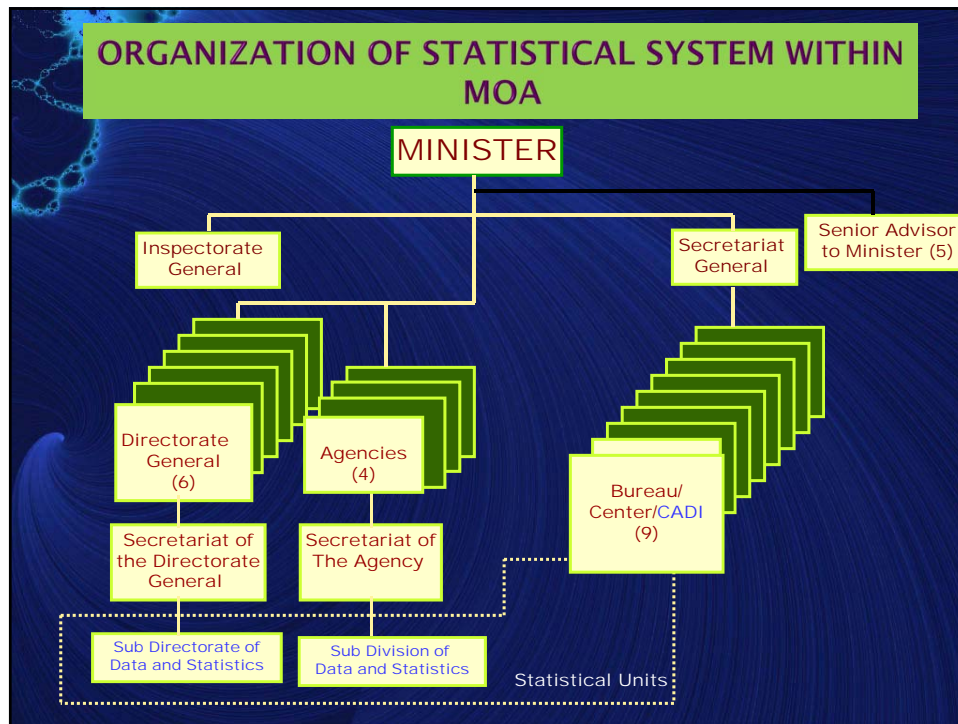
ORGANIZATION OF STATISTICAL SYSTEM WITHIN MOA

MINISTER

Inspectorate General

Secretariat General

Senior Advisor to Minister (5)

Directorate General (6)

Agencies (4)

Bureau/ Center/CADI (9)

Secretariat of the Directorate General

Secretariat of The Agency

Sub Directorate of Data and Statistics

Sub Division of Data and Statistics

Statistical Units